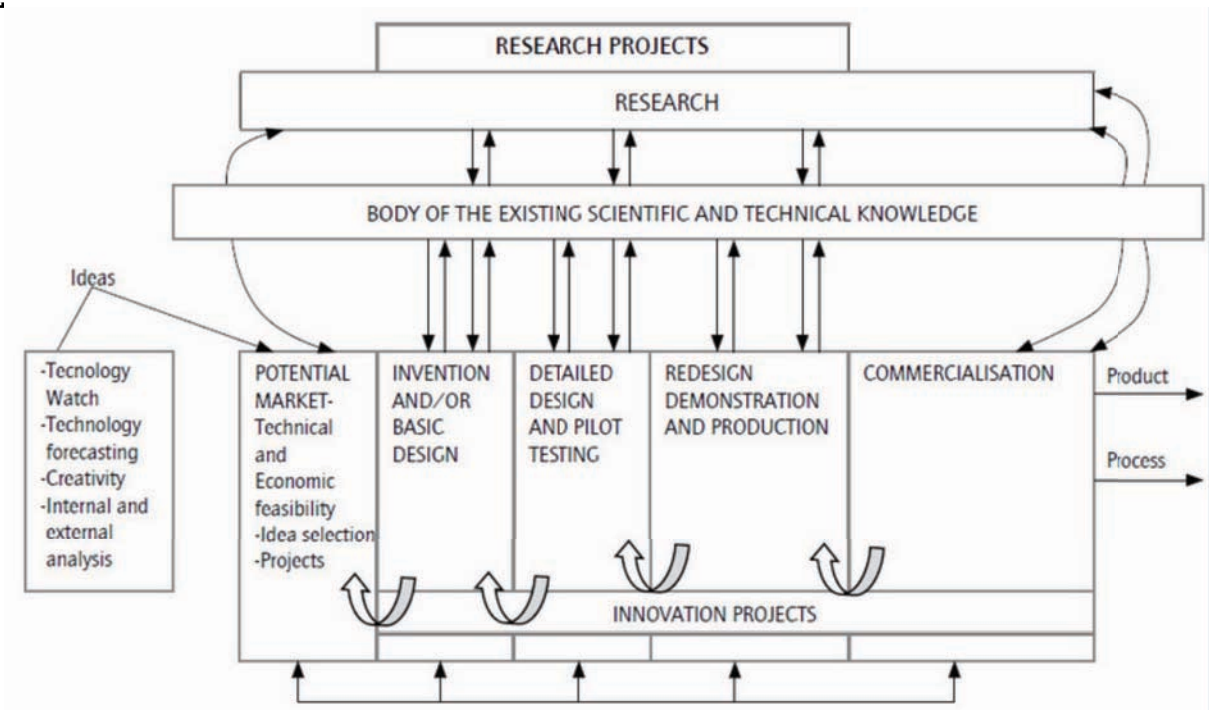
RESEARCH PROJECTS

RESEARCH

BODY OF THE EXISTING SCIENTIFIC AND TECHNICAL KNOWLEDGE

Ideas

-Tecnology Watch
-Technology forecasting
-Creativity
-Internal and external analysis

POTENTIAL MARKET- Technical and Economic feasibility
-Idea selection
-Projects

INVENTION AND/OR BASIC DESIGN

DETAILED DESIGN AND PILOT TESTING

REDESIGN DEMONSTRATION AND PRODUCTION

COMMERCIALISATION

Product

Process

INNOVATION PROJECTS